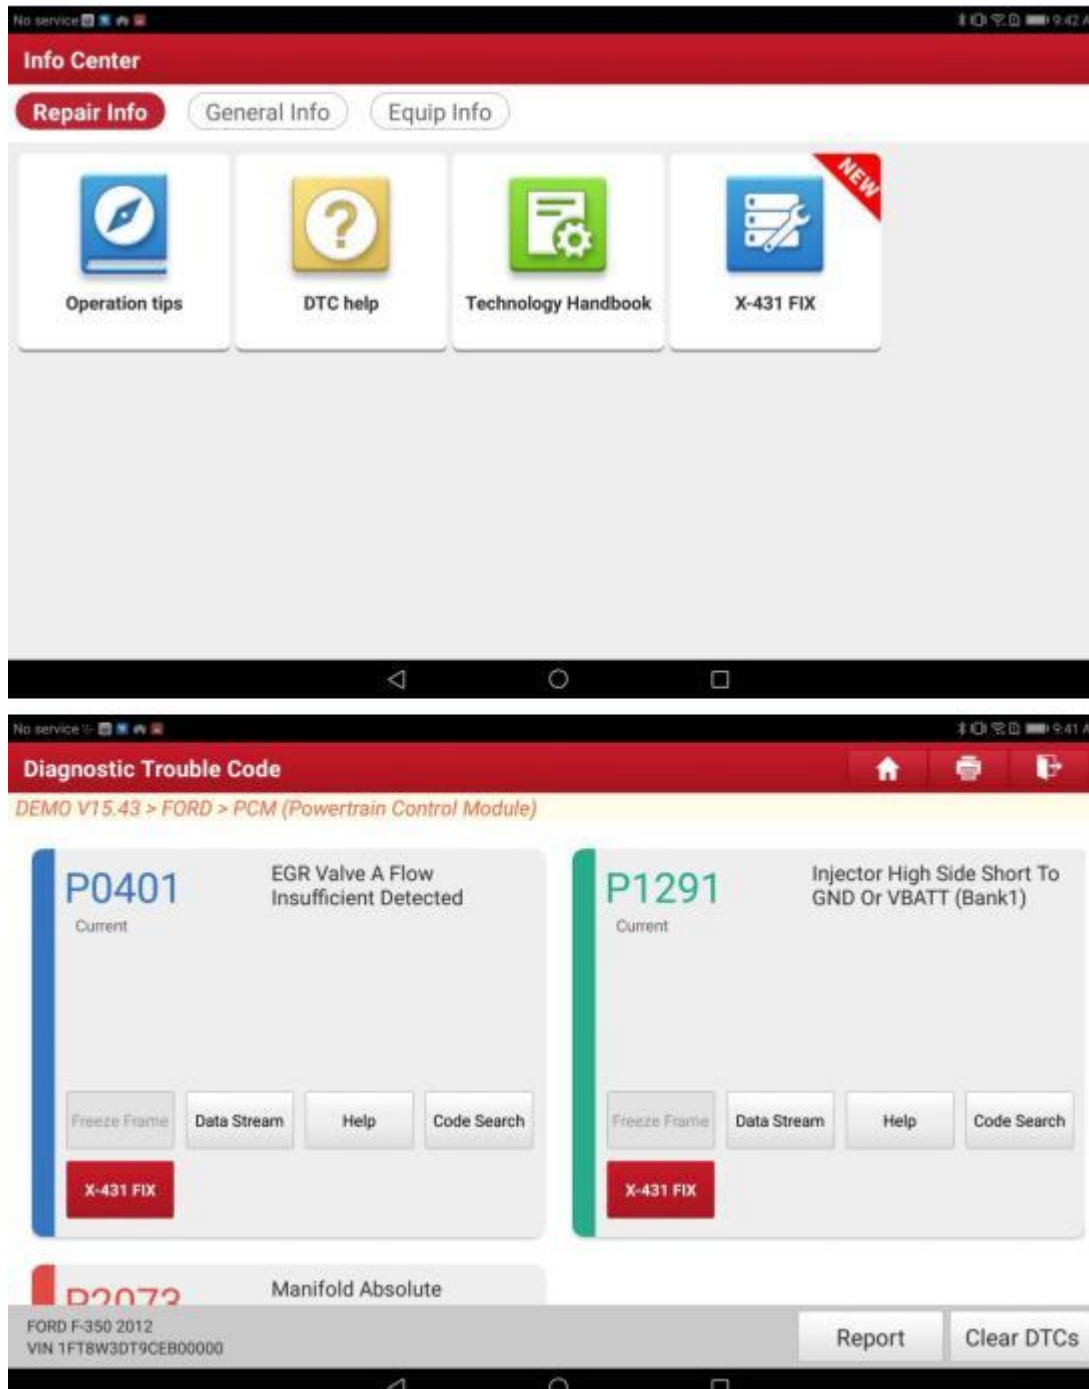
No service

9:42

Info Center

Repair Info

General Info

Equip Info

Operation tips

DTC help

Technology Handbook

NEW

X-431 FIX

No service

9:41

Diagnostic Trouble Code

DEMO V15.43 > FORD > PCM (Powertrain Control Module)

P0401
Current

EGR Valve A Flow Insufficient Detected

Freeze Frame

Data Stream

Help

Code Search

X-431 FIX

P1291
Current

Injector High Side Short To GND Or VBATT (Bank1)

Freeze Frame

Data Stream

Help

Code Search

X-431 FIX

P2073

Manifold Absolute

FORD F-350 2012
VIN 1FT8W3DT9CEB00000

Report

Clear DTCs